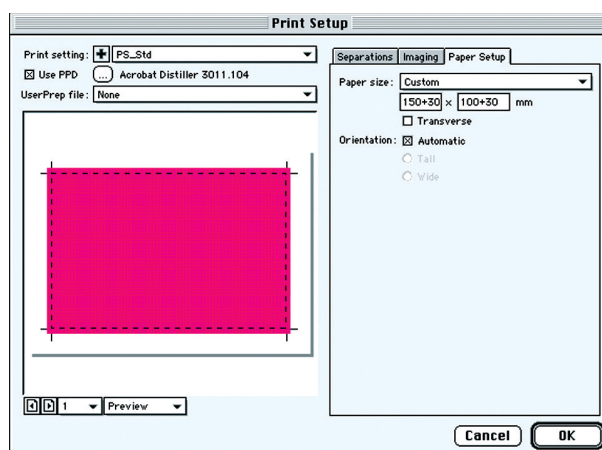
Print Setup

Print setting: PS_Std
☒ Use PPD ... Acrobat Distiller 3011.104
UserPrep file: None

1 Preview

Separations Imaging Paper Setup

Paper size: Custom
150+30 x 100+30 mm
☐ Transverse

Orientation: ☒ Automatic
Tall
Wide

Cancel OK